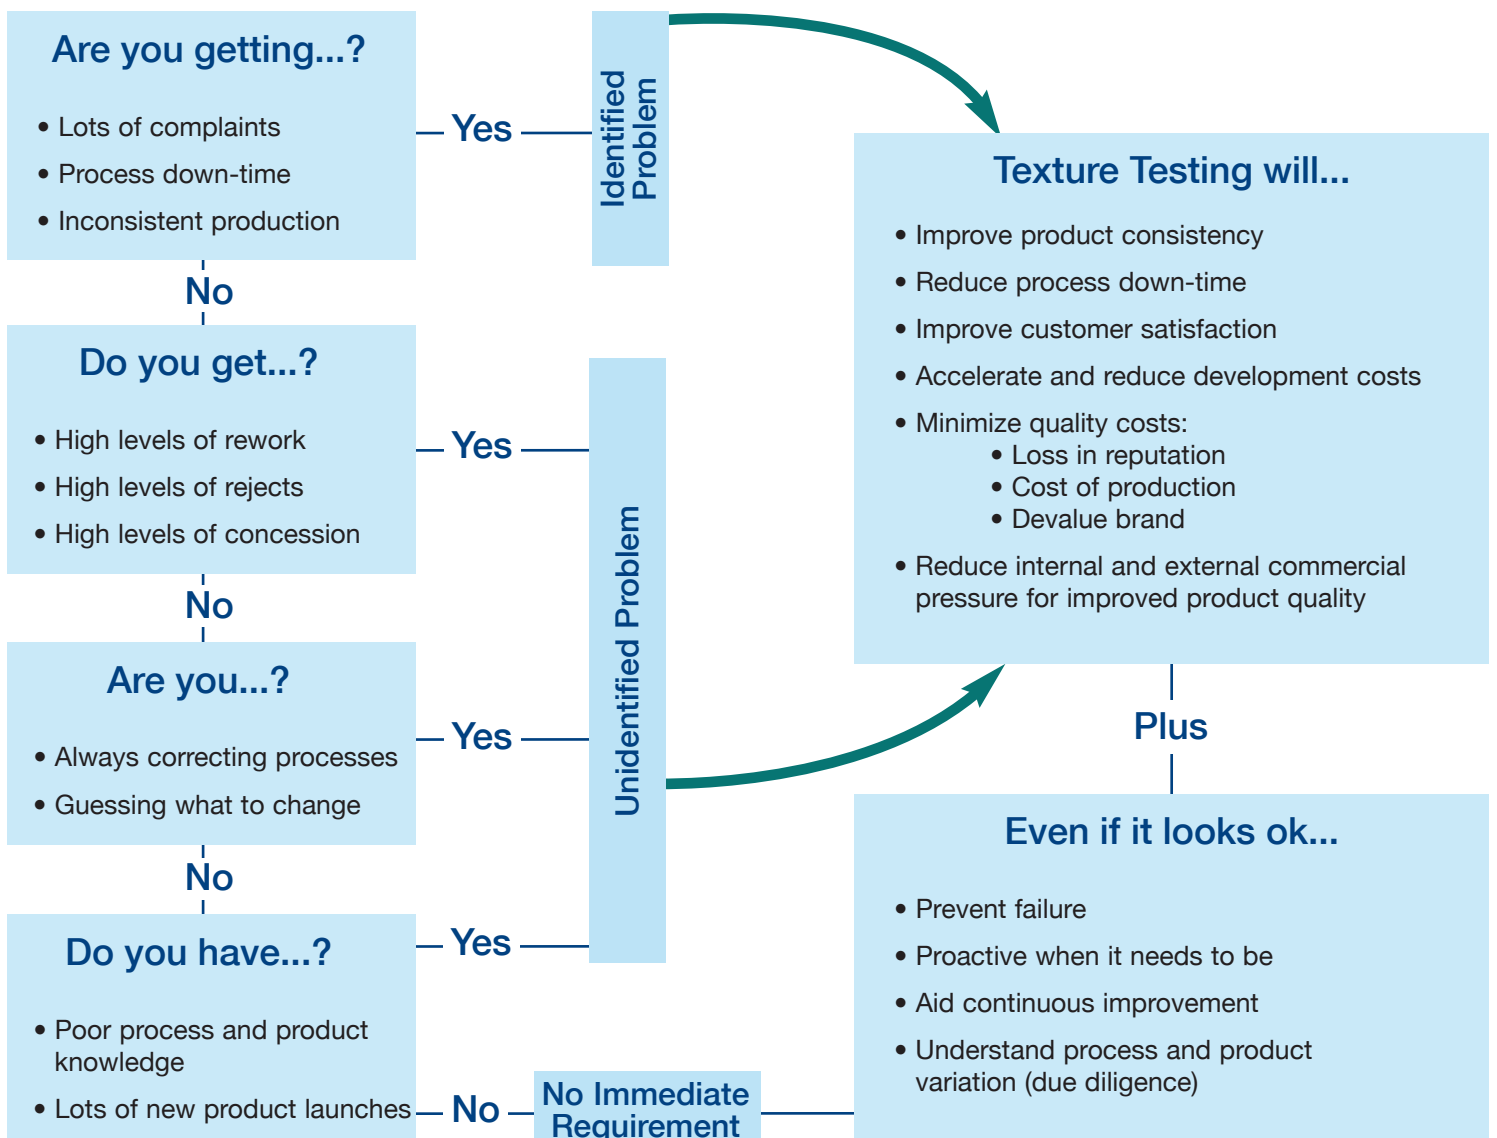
Are you getting...?

• Lots of complaints
• Process down-time
• Inconsistent production

Yes

Identified Problem

No

Do you get...?

• High levels of rework
• High levels of rejects
• High levels of concession

Yes

No

Are you...?

• Always correcting processes
• Guessing what to change

Yes

No

Do you have...?

• Poor process and product knowledge
• Lots of new product launches

Yes

No

Unidentified Problem

No Immediate Requirement

Texture Testing will...

• Improve product consistency
• Reduce process down-time
• Improve customer satisfaction
• Accelerate and reduce development costs
• Minimize quality costs:
• Loss in reputation
• Cost of production
• Devalue brand
• Reduce internal and external commercial pressure for improved product quality

Plus

Even if it looks ok...

• Prevent failure
• Proactive when it needs to be
• Aid continuous improvement
• Understand process and product variation (due diligence)